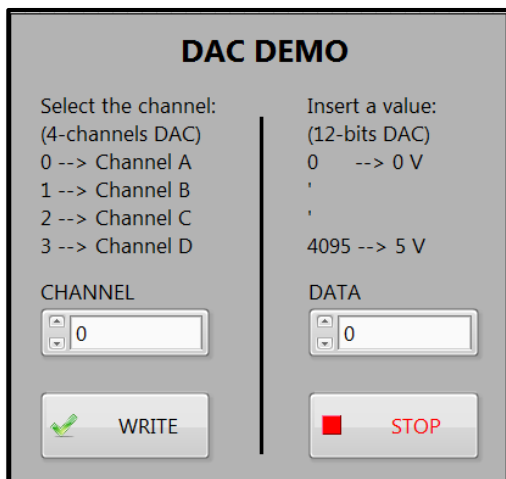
DAC DEMO

Select the channel:
(4-channels DAC)
0 --> Channel A
1 --> Channel B
2 --> Channel C
3 --> Channel D

Insert a value:
(12-bits DAC)
0 --> 0 V
'
'
4095 --> 5 V

CHANNEL
0

DATA
0

WRITE

STOP